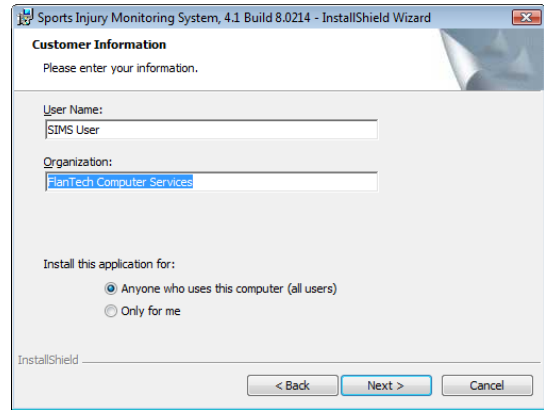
Sports Injury Monitoring System, 4.1 Build 8.0214 - InstallShield Wizard

Customer Information

Please enter your information.

User Name:

SIMS User

Organization:

FlanTech Computer Services

Install this application for:

Anyone who uses this computer (all users)

Only for me

InstallShield

< Back

Next >

Cancel